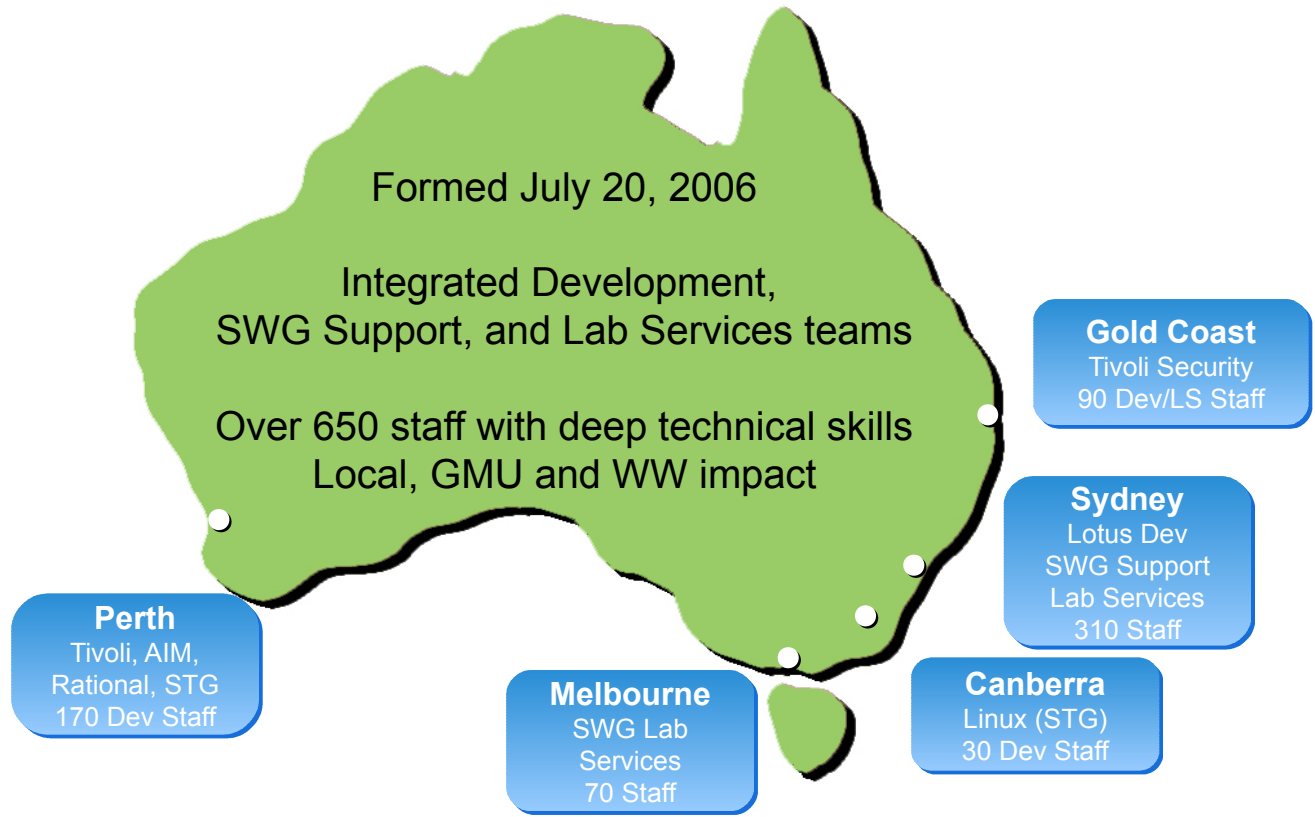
Formed July 20, 2006

Integrated Development, SWG Support, and Lab Services teams

Over 650 staff with deep technical skills
Local, GMU and WW impact

Gold Coast
Tivoli Security
90 Dev/LS Staff

Sydney
Lotus Dev
SWG Support
Lab Services
310 Staff

Perth
Tivoli, AIM, Rational, STG
170 Dev Staff

Melbourne
SWG Lab Services
70 Staff

Canberra
Linux (STG)
30 Dev Staff